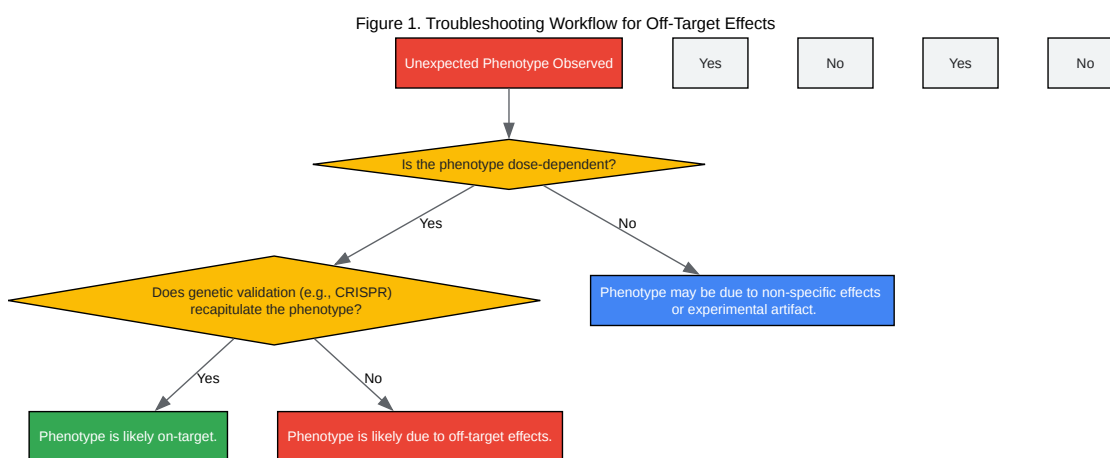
Figure 1. Troubleshooting Workflow for Off-Target Effects

Unexpected Phenotype Observed

Yes

No

Yes

No

Is the phenotype dose-dependent?

Yes

No

Does genetic validation (e.g., CRISPR) recapitulate the phenotype?

Phenotype may be due to non-specific effects or experimental artifact.

Yes

No

Phenotype is likely on-target.

Phenotype is likely due to off-target effects.